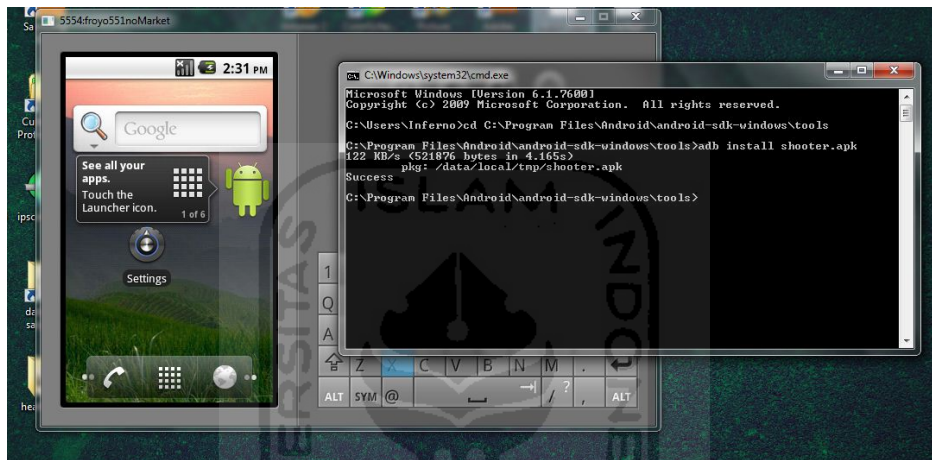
5554:froyo551noMarket

2:31 PM

Google

See all your apps.
Touch the Launcher icon.
1 of 6

Settings

C:\Windows\system32\cmd.exe

Microsoft Windows [Version 6.1.7600]
Copyright (c) 2009 Microsoft Corporation. All rights reserved.

C:\Users\Inferno>cd C:\Program Files\Android\android-sdk-windows\tools

C:\Program Files\Android\android-sdk-windows\tools>adb install shooter.apk
122 KB/s (521876 bytes in 4.165s)
pkg: /data/local/tmp/shooter.apk
Success

C:\Program Files\Android\android-sdk-windows\tools>

1
Q
A
Z X C V B N M
ALT SYM @ ALT

ISLAM INDONESIA ERSITAS